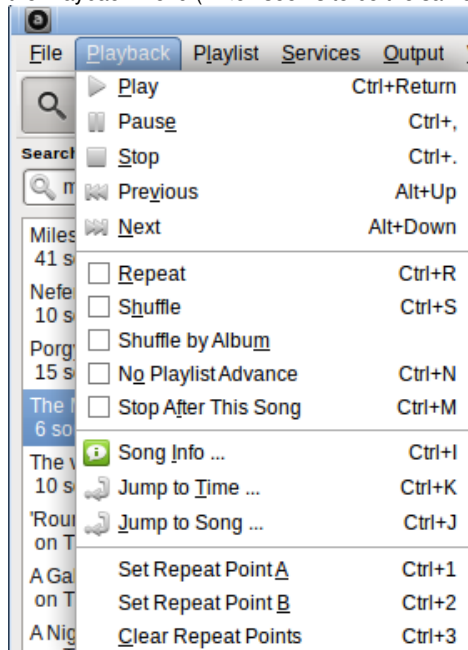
File Playback Playlist Services Output

Play Ctrl+Return
Pause Ctrl+,
Stop Ctrl+.
Previous Alt+Up
Next Alt+Down
Repeat Ctrl+R
Shuffle Ctrl+S
Shuffle by Album
No Playlist Advance Ctrl+N
Stop After This Song Ctrl+M
Song Info ... Ctrl+I
Jump to Time ... Ctrl+K
Jump to Song ... Ctrl+J
Set Repeat Point A Ctrl+1
Set Repeat Point B Ctrl+2
Clear Repeat Points Ctrl+3

Search
Miles
41 s
Nefe
10 s
Porg
15 s
The
6 so
The
10 s
'Rou
on T
A Ga
on T
A Nig